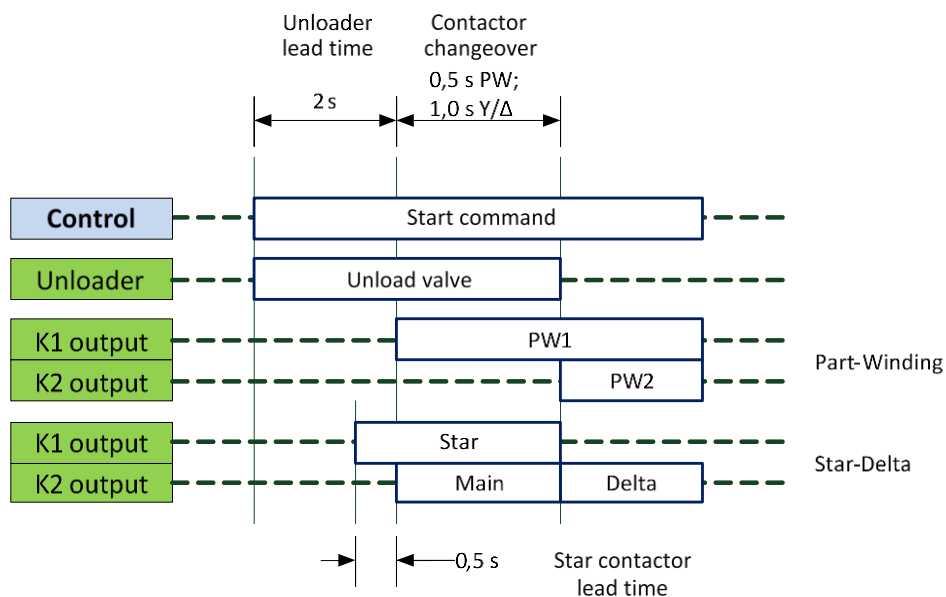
Unloader lead time

Contactor changeover

0,5 s PW;
1,0 s Y/Δ

2 s

Control

Start command

Unloader

Unload valve

K1 output

PW1

K2 output

PW2

Part-Winding

K1 output

Star

K2 output

Main

Delta

Star-Delta

0,5 s

Star contactor lead time